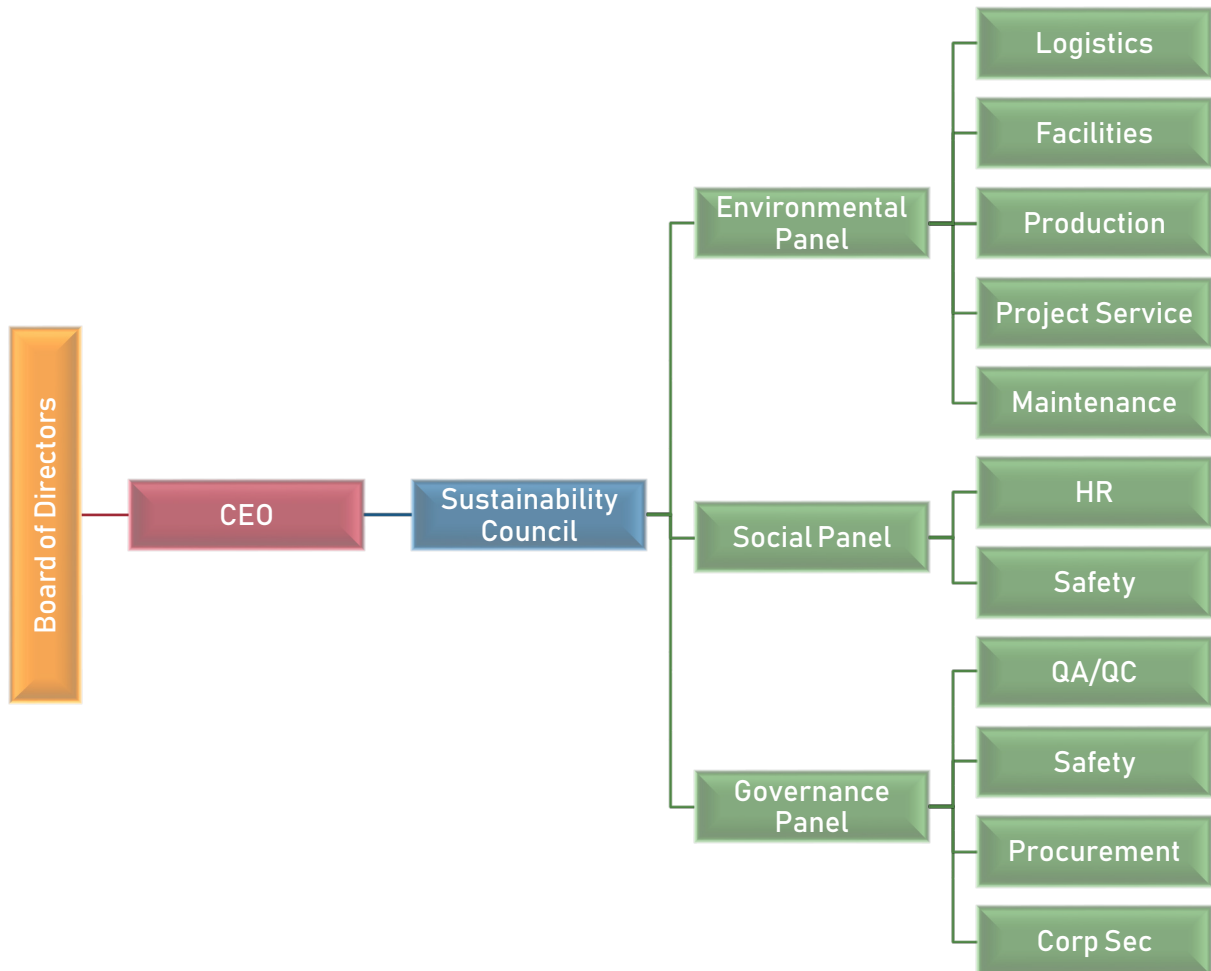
Board of Directors

CEO

Sustainability Council

Environmental Panel

Logistics

Facilities

Production

Project Service

Maintenance

Social Panel

HR

Safety

Governance Panel

QA/QC

Safety

Procurement

Corp Sec